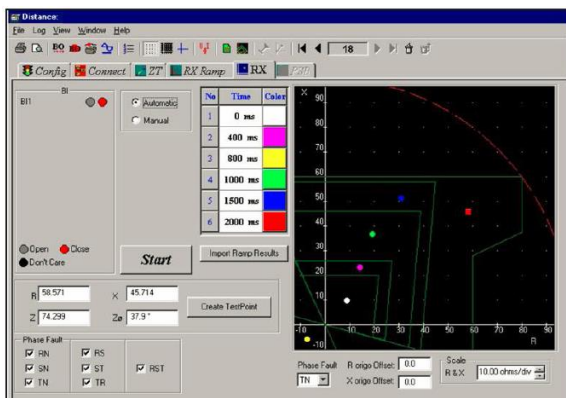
Distance:

File Log View Window Help

18

Config Connect ZT RX Ramp RX PZT

BI

BI1

Automatic

Manual

| No | Time | Color |
|---|---|---|
| 1 | 0 ms | |
| 2 | 400 ms | |
| 3 | 800 ms | |
| 4 | 1000 ms | |
| 5 | 1500 ms | |
| 6 | 2000 ms | |

Open Close

Don't Care

Start

Import Ramp Results

R 58.571 X 45.714

Z 74.299 Zø 37.9 °

Create TestPoint

Phase Fault

RN RS

SN ST RST

TN TR

X

90

80

70

60

50

40

30

20

10

0

-10

-10 0 10 20 30 40 50 60 70 80 90

R

Phase Fault

TN

R origo Offset: 0.0

X origo Offset: 0.0

Scale

R & X

10.00 ohms/div